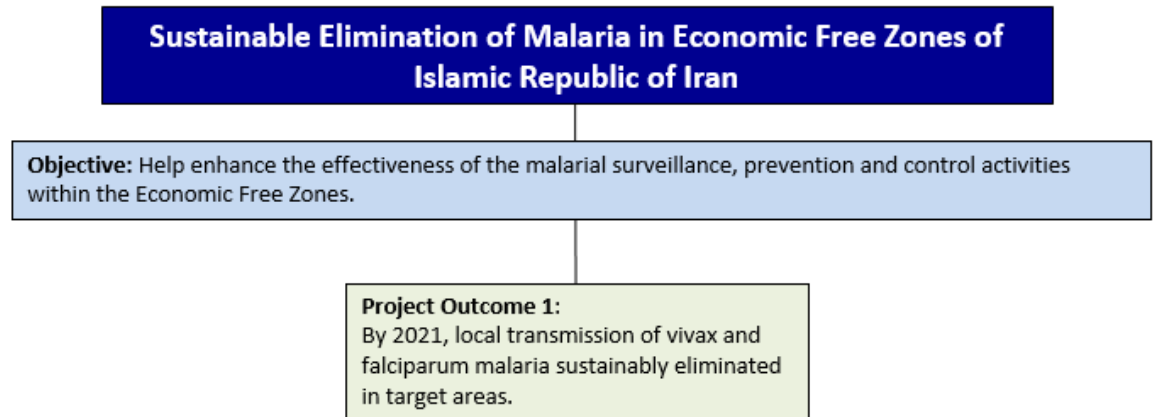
Sustainable Elimination of Malaria in Economic Free Zones of Islamic Republic of Iran

Objective: Help enhance the effectiveness of the malarial surveillance, prevention and control activities within the Economic Free Zones.

Project Outcome 1:
By 2021, local transmission of vivax and falciparum malaria sustainably eliminated in target areas.